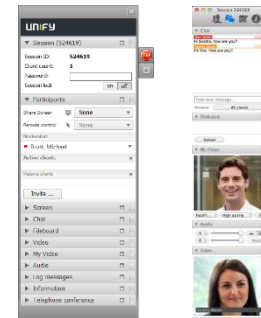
unify

Session (524619)

Session ID: 524619

Client count: 1

Password:

Session lock on off

Participants

Share Screen None

Remote control None

Moderation

Brust, Michael

Active clients

Passive clients

Invite ...

Screen

Chat

Fileboard

Video

My Video

Audio

Log messages

Information

Telephone conference

Session 294568

Chat

Hi there, how are you?

I'm fine, how are you?

Fileboard

Upload

My Video

High quality

Audio

Video